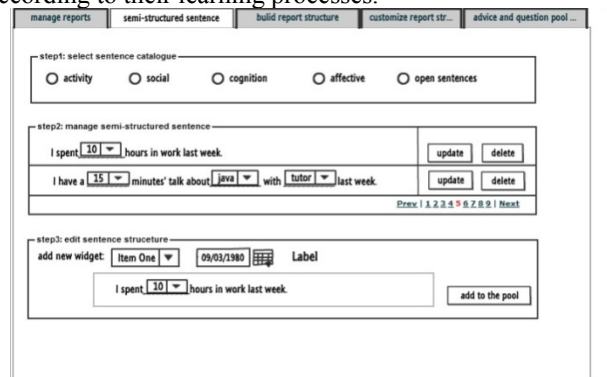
ccording to their learning processes.

manage reports | semi-structured sentence | bulid report structure | customize report str... | advice and question pool ...

step1: select sentence catalogue

activity social cognition affective open sentences

step2: manage semi-structured sentence

I spent 10 hours in work last week. update delete

I have a 15 minutes' talk about java with tutor last week. update delete

Prev | 1 2 3 4 5 6 7 8 9 | Next

step3: edit sentence struceture

add new widget: Item One 09/03/1980 Label

I spent 10 hours in work last week.

add to the pool